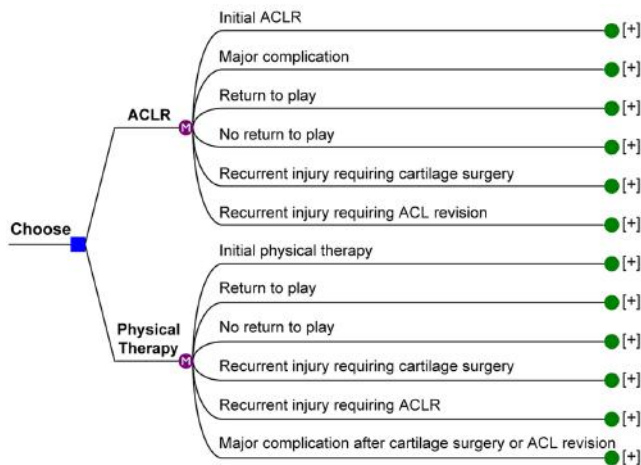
Choose

ACLR

M

Initial ACLR [+]

Major complication [+]

Return to play [+]

No return to play [+]

Recurrent injury requiring cartilage surgery [+]

Recurrent injury requiring ACL revision [+]

Physical Therapy

M

Initial physical therapy [+]

Return to play [+]

No return to play [+]

Recurrent injury requiring cartilage surgery [+]

Recurrent injury requiring ACLR [+]

Major complication after cartilage surgery or ACL revision [+]